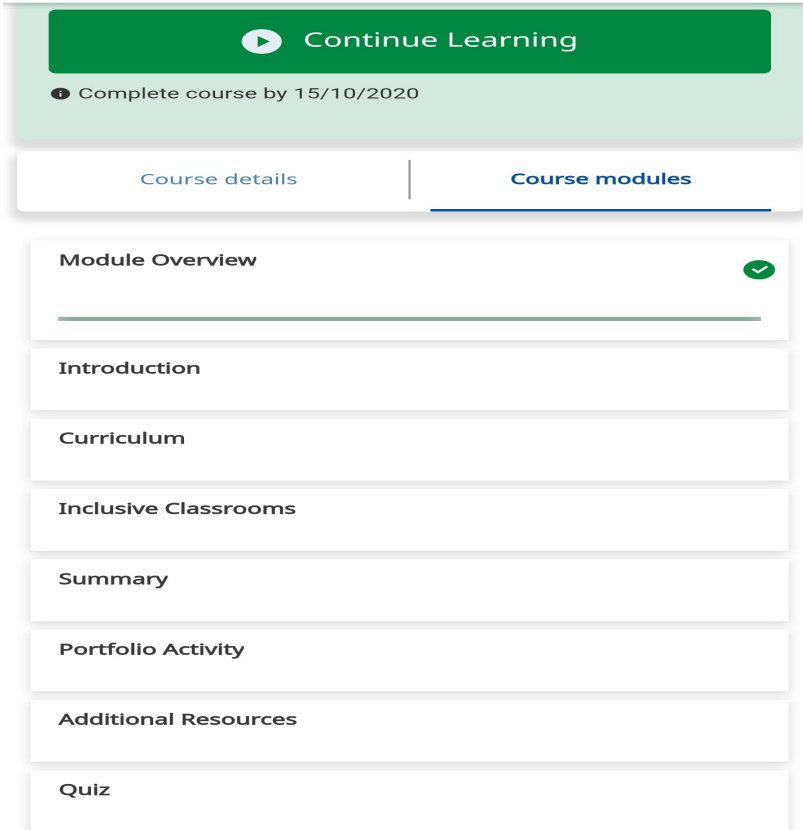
Continue Learning

Complete course by 15/10/2020

Course details | Course modules

Module Overview

Introduction

Curriculum

Inclusive Classrooms

Summary

Portfolio Activity

Additional Resources

Quiz